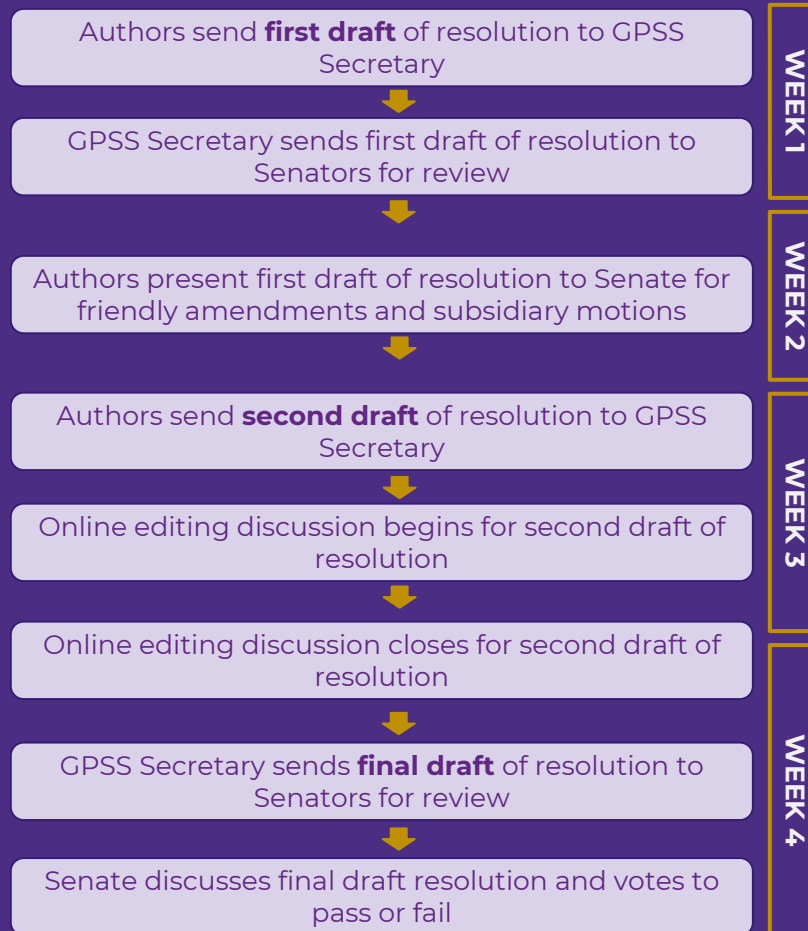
Authors send **first draft** of resolution to GPSS Secretary

GPSS Secretary sends first draft of resolution to Senators for review

WEEK 1

Authors present first draft of resolution to Senate for friendly amendments and subsidiary motions

WEEK 2

Authors send **second draft** of resolution to GPSS Secretary

Online editing discussion begins for second draft of resolution

WEEK 3

Online editing discussion closes for second draft of resolution

GPSS Secretary sends **final draft** of resolution to Senators for review

Senate discusses final draft resolution and votes to pass or fail

WEEK 4